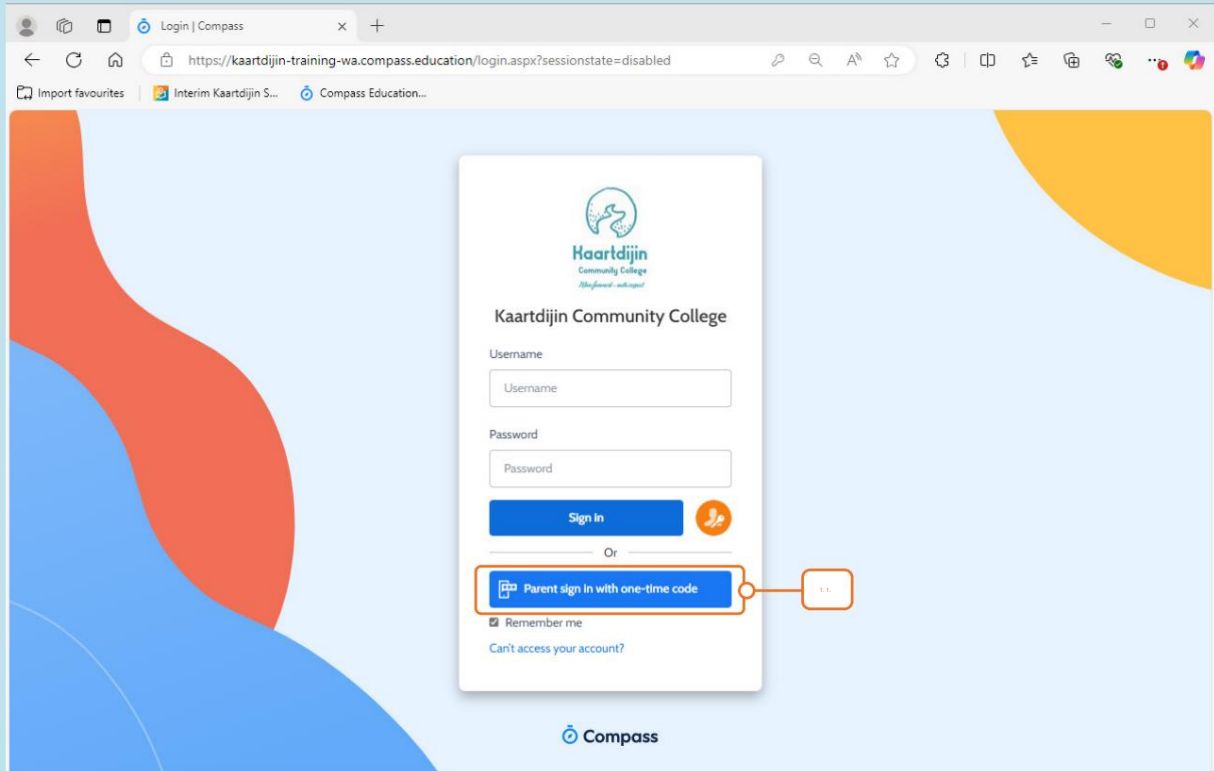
Login | Compass

https://kaartdijin-training-wa.compass.education/login.aspx?sessionstate=disabled

Import favourites | Interim Kaartdijin S... | Compass Education...

Kaartdijin
Community College
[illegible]

Kaartdijin Community College

Username

Username

Password

Password

Sign in

Or

Parent sign in with one-time code

1.1.

Remember me

Can't access your account?

Compass